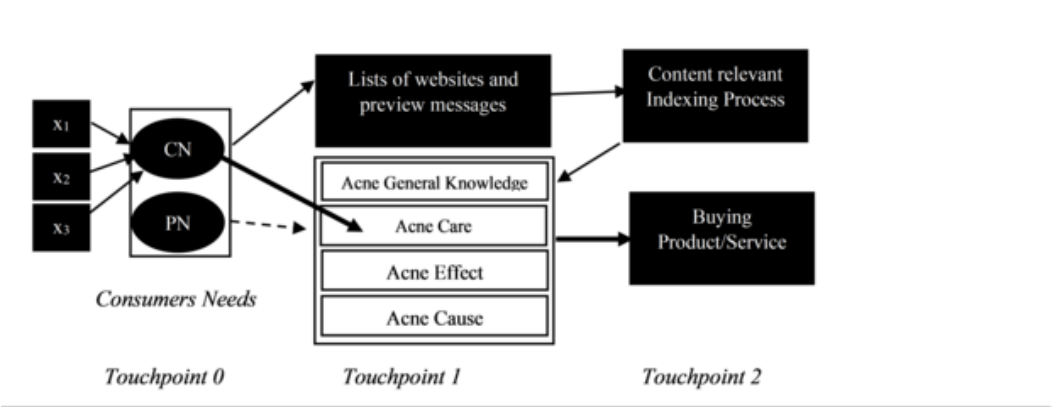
$x_1$

$x_2$

$x_3$

CN

PN

Consumers Needs

Lists of websites and preview messages

Content relevant Indexing Process

Acne General Knowledge

Acne Care

Acne Effect

Acne Cause

Buying Product/Service

Touchpoint 0

Touchpoint 1

Touchpoint 2